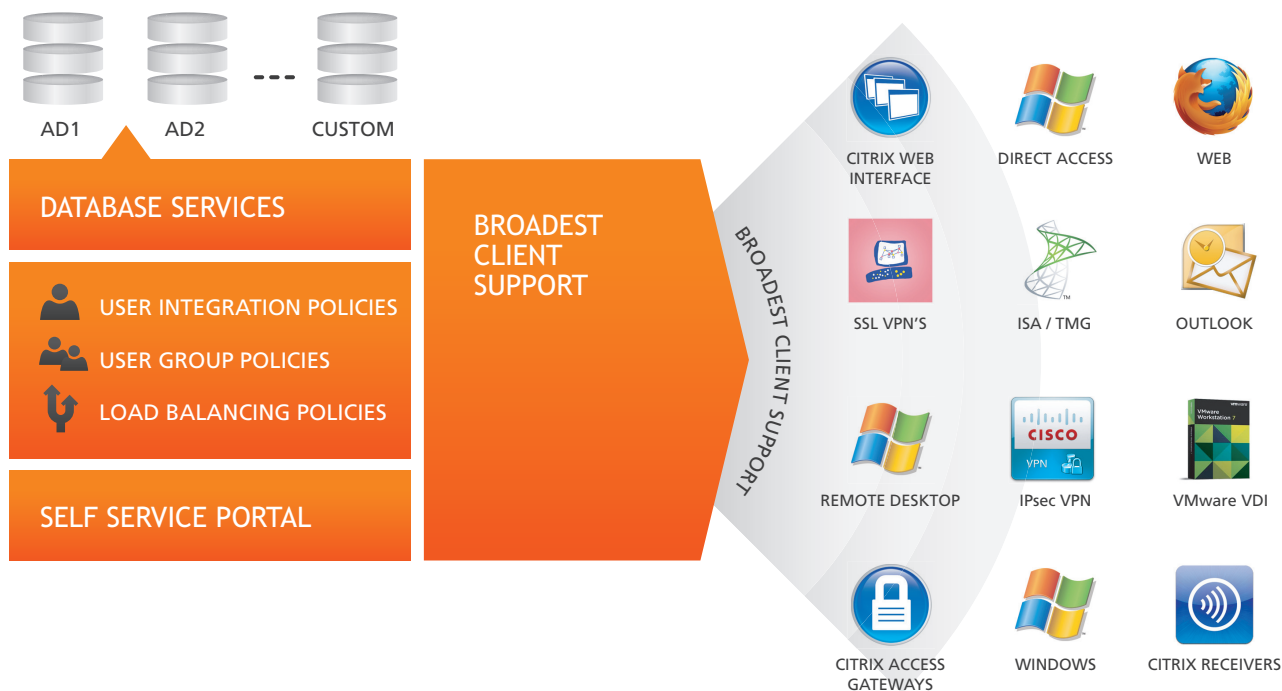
AD1 AD2 --- CUSTOM

DATABASE SERVICES

USER INTEGRATION POLICIES

USER GROUP POLICIES

LOAD BALANCING POLICIES

SELF SERVICE PORTAL

BROADEST CLIENT SUPPORT

BROADEST CLIENT SUPPORT

CITRIX WEB INTERFACE

DIRECT ACCESS

WEB

SSL VPN'S

ISA / TMG

OUTLOOK

REMOTE DESKTOP

CISCO

VPN

IPsec VPN

VMware Workstation 7

VMware VDI

CITRIX ACCESS GATEWAYS

WINDOWS

CITRIX RECEIVERS